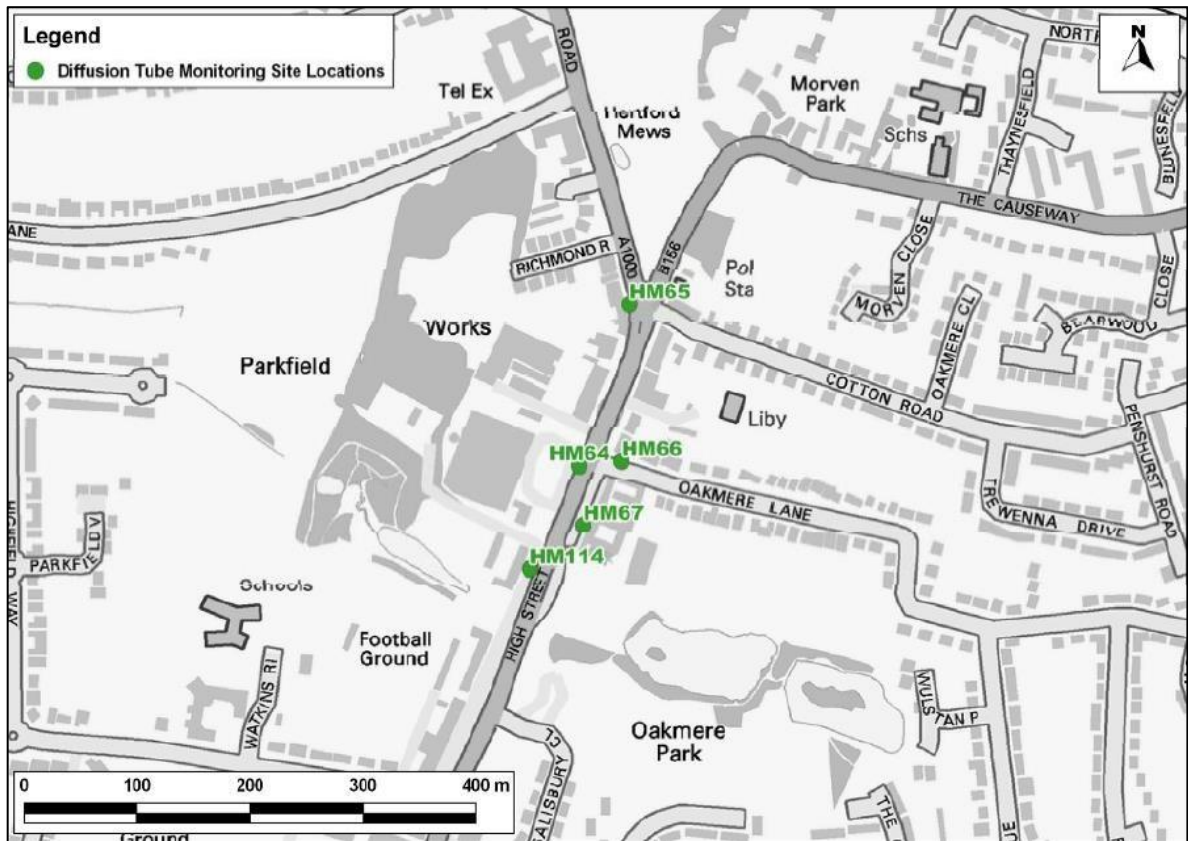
Legend
Diffusion Tube Monitoring Site Locations

N

NORTH

ROAD
Tel Ex
Henford Mews
Morven Park
Schs
THAYNESFIELD
BUNESFIELD
THE CAUSEWAY
ANE
RICHMOND R
A1000
B156
Pol Sta
MORVEN CLOSE
CLOSE
HM65
BLARWOOD
OAKMERE CL
Works
Parkfield
COTTON ROAD
Liby
PENSHURST ROAD
HM64
HM66
OAKMERE LANE
HM67
TREWENNA DRIVE
HIGHFIELD WAY
PARKFIELD DV
HM114
Schools
HIGH STREET
Football Ground
WATKINS RI
WULSTAN P
Oakmere Park
SALISBURY CL
THE
UE
Ground

0
100
200
300
400 m